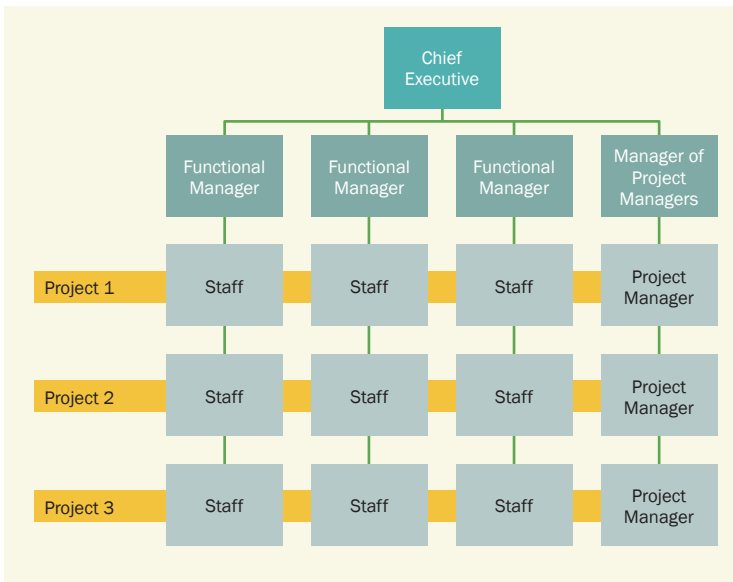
Chief Executive

Functional Manager

Functional Manager

Functional Manager

Manager of Project Managers

Project 1

Staff

Staff

Staff

Project Manager

Project 2

Staff

Staff

Staff

Project Manager

Project 3

Staff

Staff

Staff

Project Manager